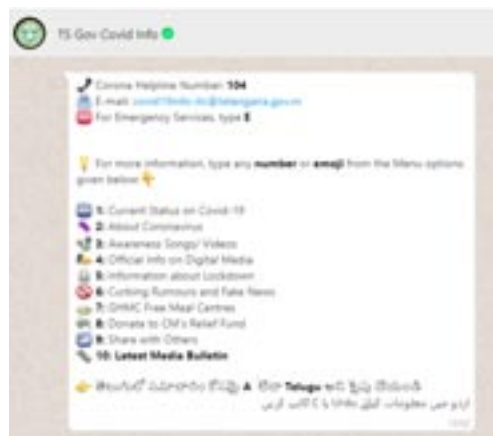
TS Gov Covid Info

Corona Helpline Number: 104
E-mail: covid19info-its@telangana.gov.in
For Emergency Services, type E

For more information, type any number or emoji from the Menu options given below

1: Current Status on Covid-19
2: About Coronavirus
3: Awareness Songs/ Videos
4: Official Info on Digital Media
5: Information about Lockdown
6: Curbing Rumours and Fake News
7: GHMC Free Meal Centres
8: Donate to CM's Relief Fund
9: Share with Others
10: Latest Media Bulletin

తెలుగులో సమాచారం కోసం A లేదా Telugu అని టైప్ చేయండి
اردو میں معلومات کیلئے Urdu یا C ٹائپ کریں

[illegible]